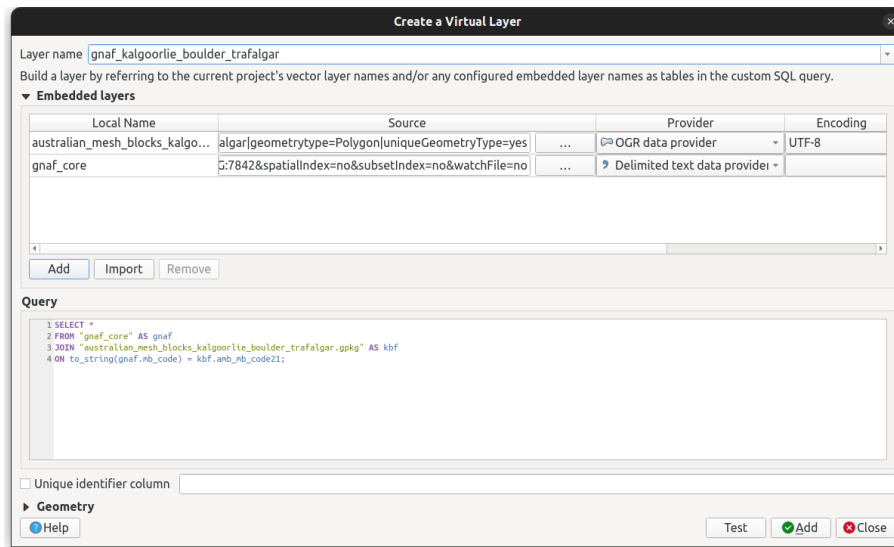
Create a Virtual Layer

Layer name gnaf_kalgoorlie_boulder_trafalgar

Build a layer by referring to the current project's vector layer names and/or any configured embedded layer names as tables in the custom SQL query.

▼ Embedded layers

| Local Name | Source | | Provider | Encoding |
|---|---|---|---|---|
| australian_mesh_blocks_kalgo... | algar\|geometrytype=Polygon\|uniqueGeometryType=yes | ... | OGR data provider | UTF-8 |
| gnaf_core | G:7842&spatialIndex=no&subsetIndex=no&watchFile=no | ... | Delimited text data provider | |

Add Import Remove

Query

1 SELECT *
2 FROM "gnaf_core" AS gnaf
3 JOIN "australian_mesh_blocks_kalgoorlie_boulder_trafalgar.gpkg" AS kbf
4 ON to_string(gnaf.mb_code) = kbf.amb_mb_code21;

Unique identifier column

▶ Geometry

Help Test Add Close